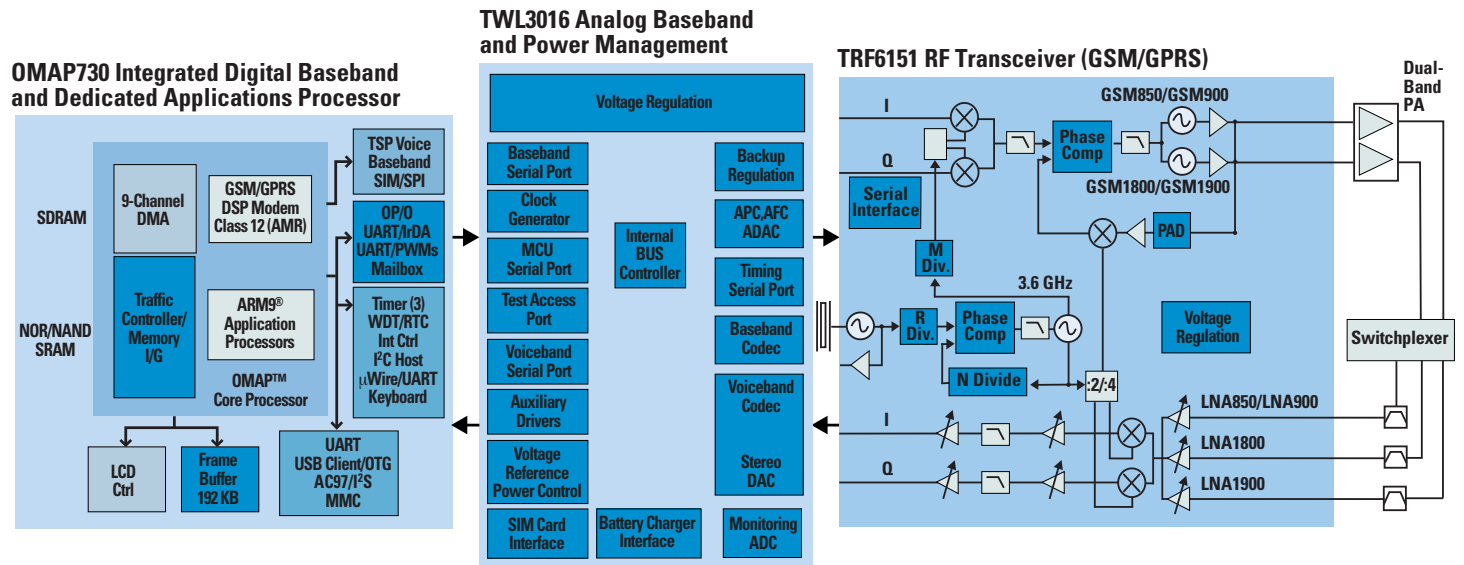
OMAP730 Integrated Digital Baseband and Dedicated Applications Processor

SDRAM

NOR/NAND SRAM

9-Channel DMA

GSM/GPRS DSP Modem Class 12 (AMR)

Traffic Controller/ Memory I/G

ARM9® Application Processors

OMAP™ Core Processor

TSP Voice Baseband SIM/SPI

OP/O UART/IrDA UART/PWMs Mailbox

Timer (3) WDT/RTC Int Ctrl I$^2$C Host μWire/UART Keyboard

LCD Ctrl

Frame Buffer 192 KB

UART USB Client/OTG AC97/I$^2$S MMC

TWL3016 Analog Baseband and Power Management

Voltage Regulation

Baseband Serial Port

Clock Generator

MCU Serial Port

Test Access Port

Voiceband Serial Port

Auxiliary Drivers

Voltage Reference Power Control

SIM Card Interface

Internal BUS Controller

Battery Charger Interface

Backup Regulation

APC,AFC ADAC

Timing Serial Port

Baseband Codec

Voiceband Codec

Stereo DAC

Monitoring ADC

TRF6151 RF Transceiver (GSM/GPRS)

I

Q

Serial Interface

M Div.

Phase Comp

GSM850/GSM900

GSM1800/GSM1900

PAD

Dual-Band PA

3.6 GHz

R Div.

Phase Comp

N Divide

:2/:4

Voltage Regulation

Switchplexer

I

Q

LNA850/LNA900

LNA1800

LNA1900